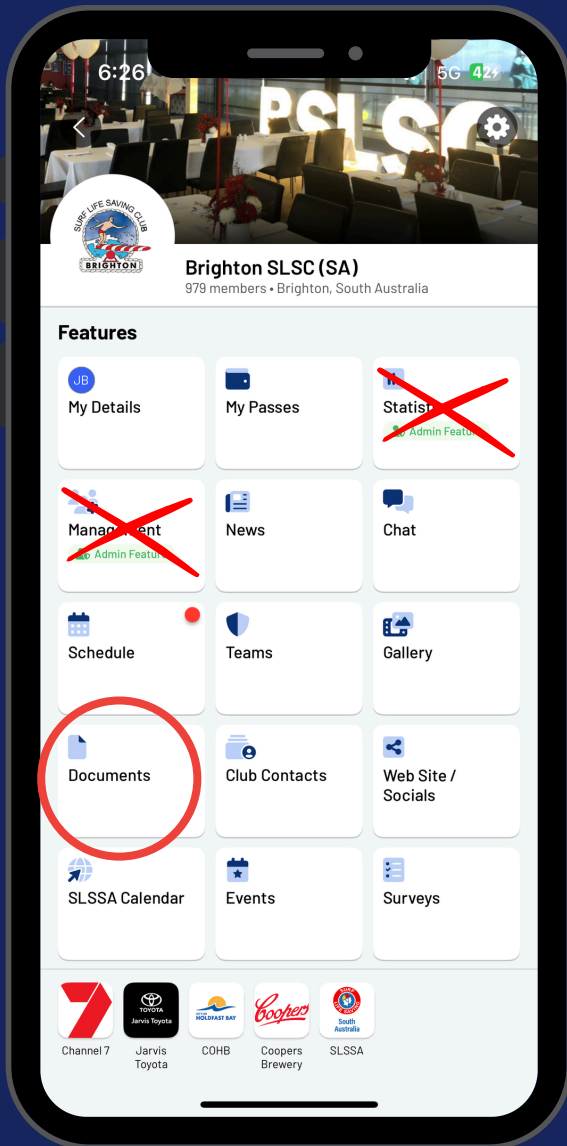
6:26

5G 42

SLSC

SURF LIFE SAVING CLUB

BRIGHTON

Brighton SLSC (SA)

979 members • Brighton, South Australia

Features

JB

My Details

My Passes

Statis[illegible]

Admin Featu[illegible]

Manag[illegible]ent

Admin Featu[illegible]

News

Chat

Schedule

Teams

Gallery

Documents

Club Contacts

Web Site / Socials

SLSSA Calendar

Events

Surveys

TOYOTA Jarvis Toyota

HOLDFAST BAY

Coopers

South Australia

Channel 7

Jarvis Toyota

COHB

Coopers Brewery

SLSSA